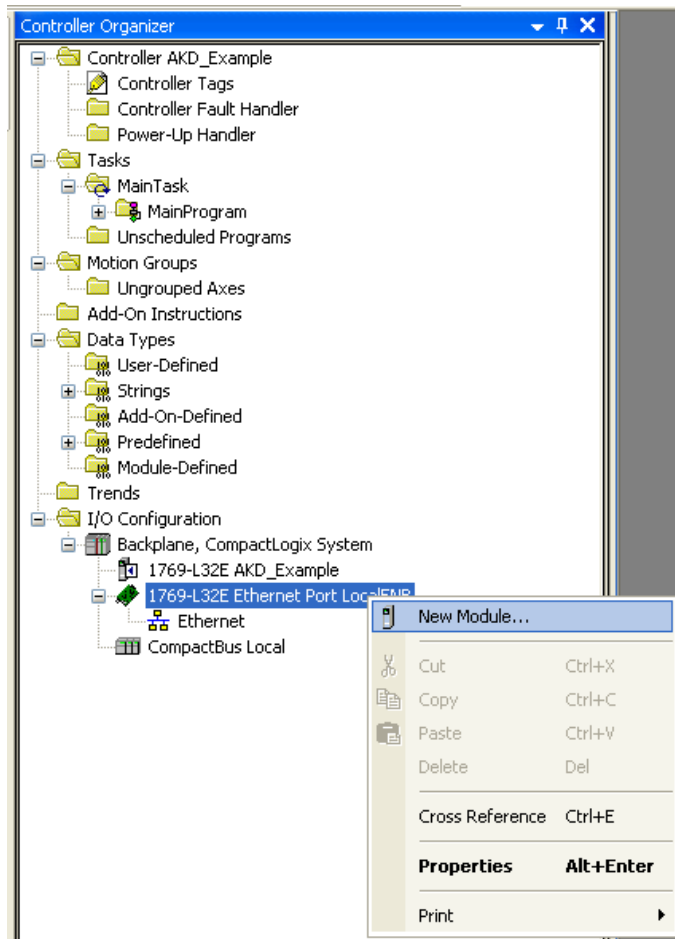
Controller Organizer

Controller AKD_Example
Controller Tags
Controller Fault Handler
Power-Up Handler
Tasks
MainTask
MainProgram
Unscheduled Programs
Motion Groups
Ungrouped Axes
Add-On Instructions
Data Types
User-Defined
Strings
Add-On-Defined
Predefined
Module-Defined
Trends
I/O Configuration
Backplane, CompactLogix System
1769-L32E AKD_Example
1769-L32E Ethernet Port LocalENB
Ethernet
CompactBus Local

New Module...
Cut Ctrl+X
Copy Ctrl+C
Paste Ctrl+V
Delete Del
Cross Reference Ctrl+E
Properties Alt+Enter
Print